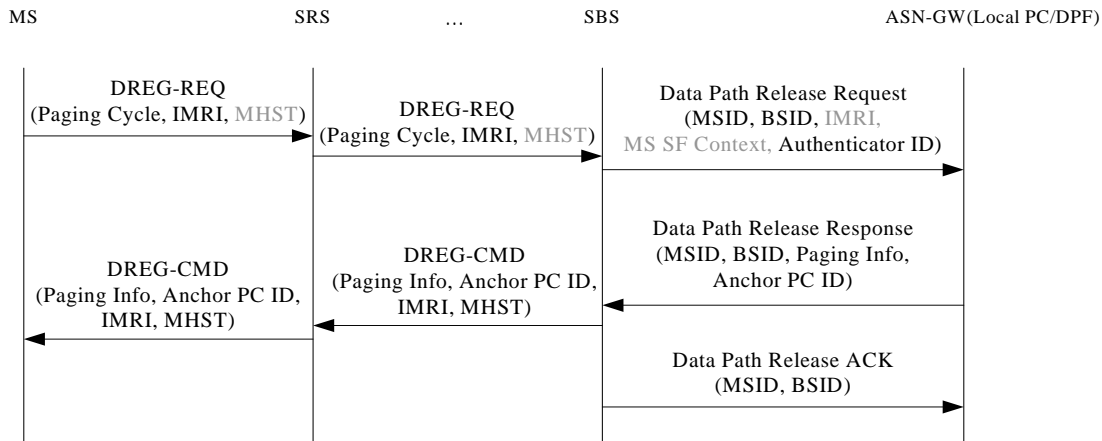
MS

SRS

…

SBS

ASN-GW(Local PC/DPF)

DREG-REQ (Paging Cycle, IMRI, MHST)

DREG-REQ (Paging Cycle, IMRI, MHST)

Data Path Release Request (MSID, BSID, IMRI, MS SF Context, Authenticator ID)

Data Path Release Response (MSID, BSID, Paging Info, Anchor PC ID)

DREG-CMD (Paging Info, Anchor PC ID, IMRI, MHST)

DREG-CMD (Paging Info, Anchor PC ID, IMRI, MHST)

Data Path Release ACK (MSID, BSID)